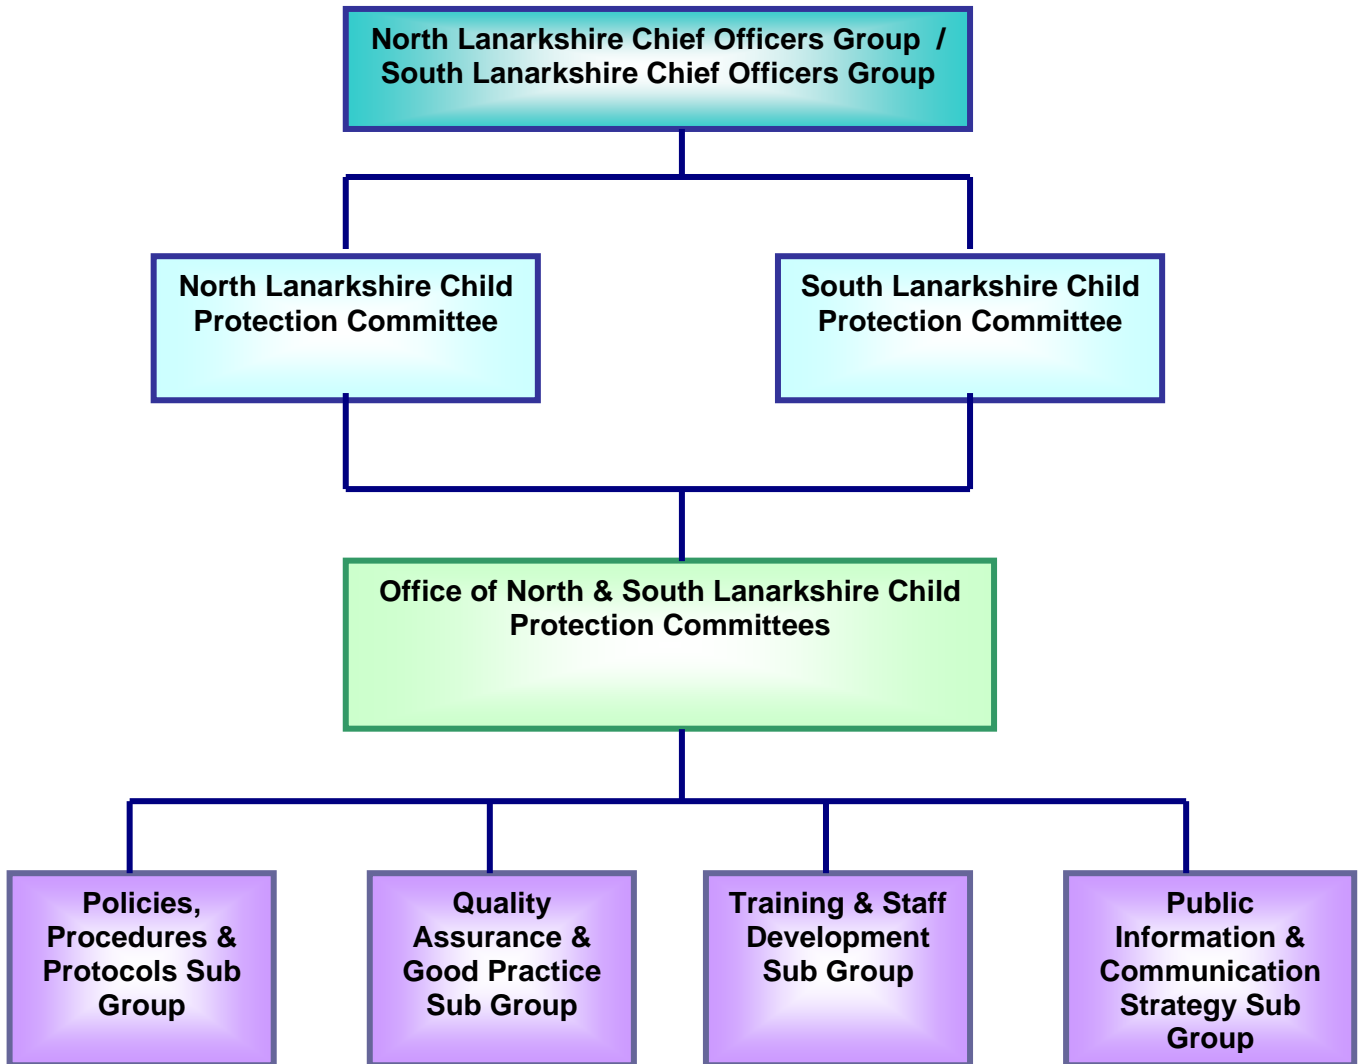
North Lanarkshire Chief Officers Group / South Lanarkshire Chief Officers Group

North Lanarkshire Child Protection Committee

South Lanarkshire Child Protection Committee

Office of North & South Lanarkshire Child Protection Committees

Policies, Procedures & Protocols Sub Group

Quality Assurance & Good Practice Sub Group

Training & Staff Development Sub Group

Public Information & Communication Strategy Sub Group